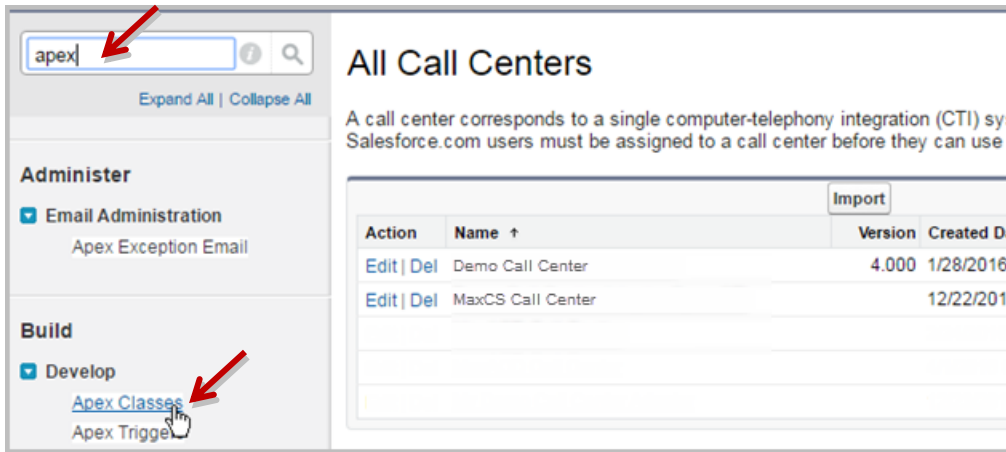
apex

Expand All | Collapse All

Administer

Email Administration

Apex Exception Email

Build

Develop

Apex Classes

Apex Trigge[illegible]

All Call Centers

A call center corresponds to a single computer-telephony integration (CTI) sy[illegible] Salesforce.com users must be assigned to a call center before they can use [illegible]

Import

| Action | Name ↑ | Version | Created D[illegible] |
|---|---|---|---|
| Edit \| Del | Demo Call Center | 4.000 | 1/28/2016 |
| Edit \| Del | MaxCS Call Center | | 12/22/201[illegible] |